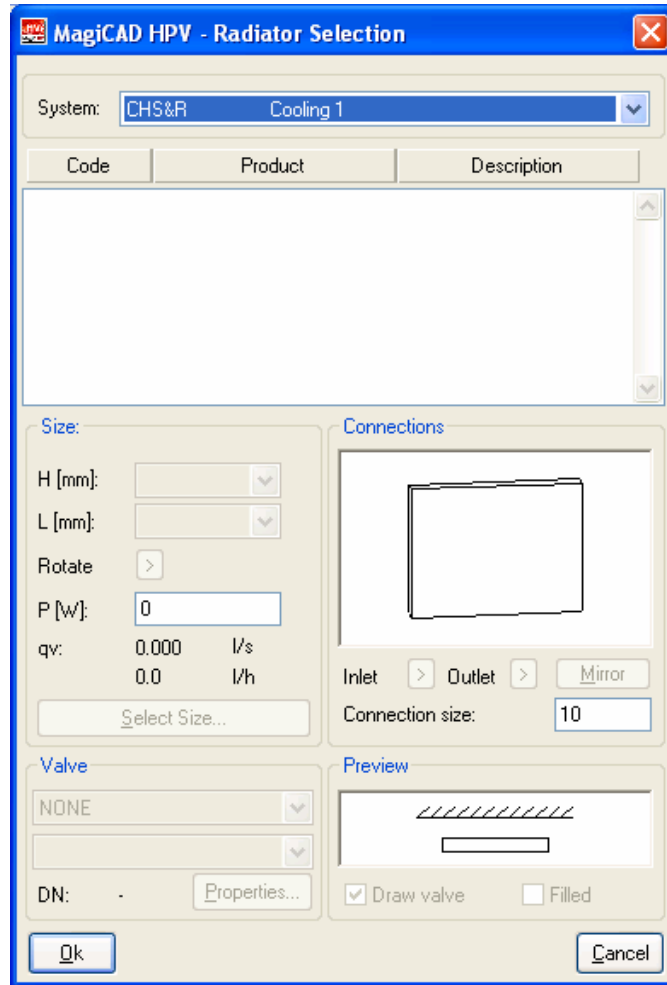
MagiCAD HPV - Radiator Selection

System: CHS&R Cooling 1

| Code | Product | Description |
|---|---|---|

Size:
H [mm]:
L [mm]:
Rotate >
P [W]: 0
qv: 0.000 l/s
0.0 l/h
Select Size...

Connections
Inlet > Outlet > Mirror
Connection size: 10

Valve
NONE
DN: - Properties...

Preview
Draw valve Filled

Ok Cancel